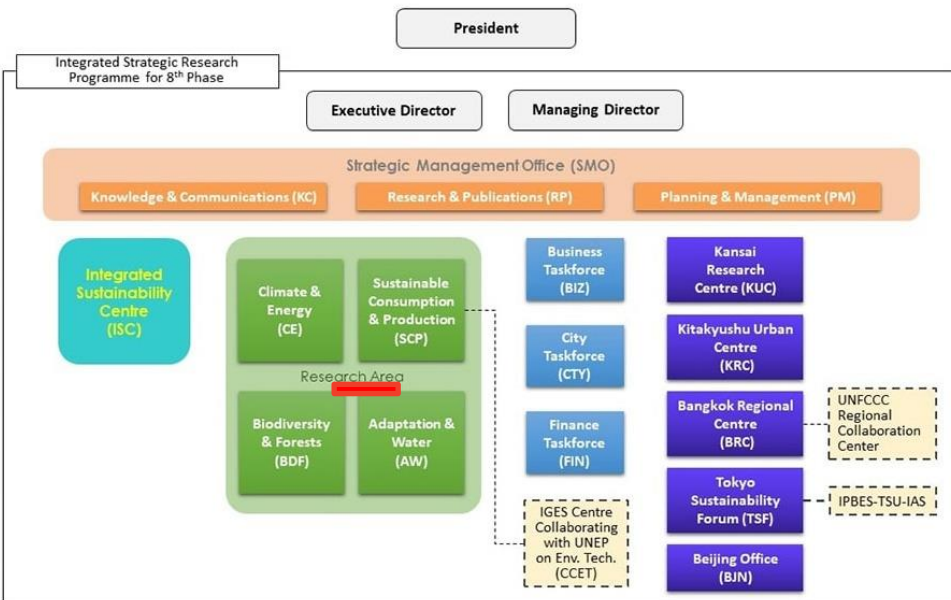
President

Integrated Strategic Research Programme for 8$^{th}$ Phase

Executive Director

Managing Director

Strategic Management Office (SMO)

Knowledge & Communications (KC)

Research & Publications (RP)

Planning & Management (PM)

Integrated Sustainability Centre (ISC)

Climate & Energy (CE)

Sustainable Consumption & Production (SCP)

Research Area

Biodiversity & Forests (BDF)

Adaptation & Water (AW)

Business Taskforce (BIZ)

City Taskforce (CTY)

Finance Taskforce (FIN)

IGES Centre Collaborating with UNEP on Env. Tech. (CCET)

Kansai Research Centre (KUC)

Kitakyushu Urban Centre (KRC)

Bangkok Regional Centre (BRC)

UNFCCC Regional Collaboration Center

Tokyo Sustainability Forum (TSF)

IPBES-TSU-IAS

Beijing Office (BJN)